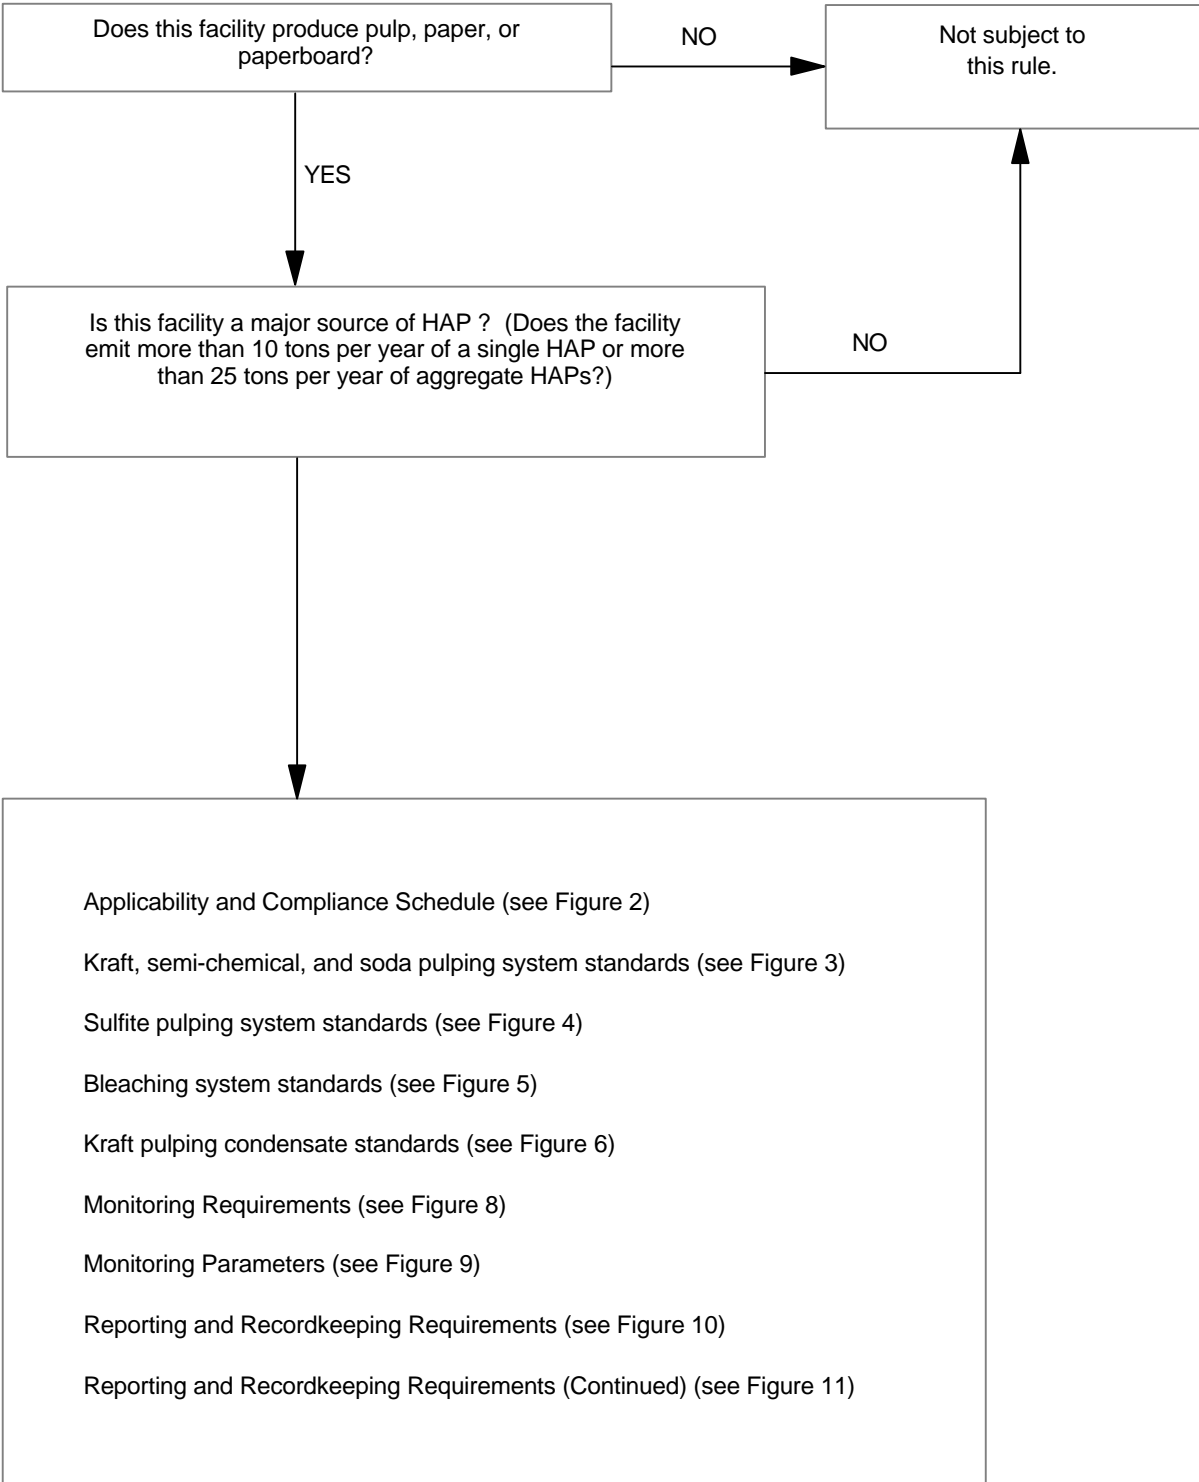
Does this facility produce pulp, paper, or paperboard?

NO

Not subject to this rule.

YES

Is this facility a major source of HAP ? (Does the facility emit more than 10 tons per year of a single HAP or more than 25 tons per year of aggregate HAPs?)

NO

Applicability and Compliance Schedule (see Figure 2)

Kraft, semi-chemical, and soda pulping system standards (see Figure 3)

Sulfite pulping system standards (see Figure 4)

Bleaching system standards (see Figure 5)

Kraft pulping condensate standards (see Figure 6)

Monitoring Requirements (see Figure 8)

Monitoring Parameters (see Figure 9)

Reporting and Recordkeeping Requirements (see Figure 10)

Reporting and Recordkeeping Requirements (Continued) (see Figure 11)